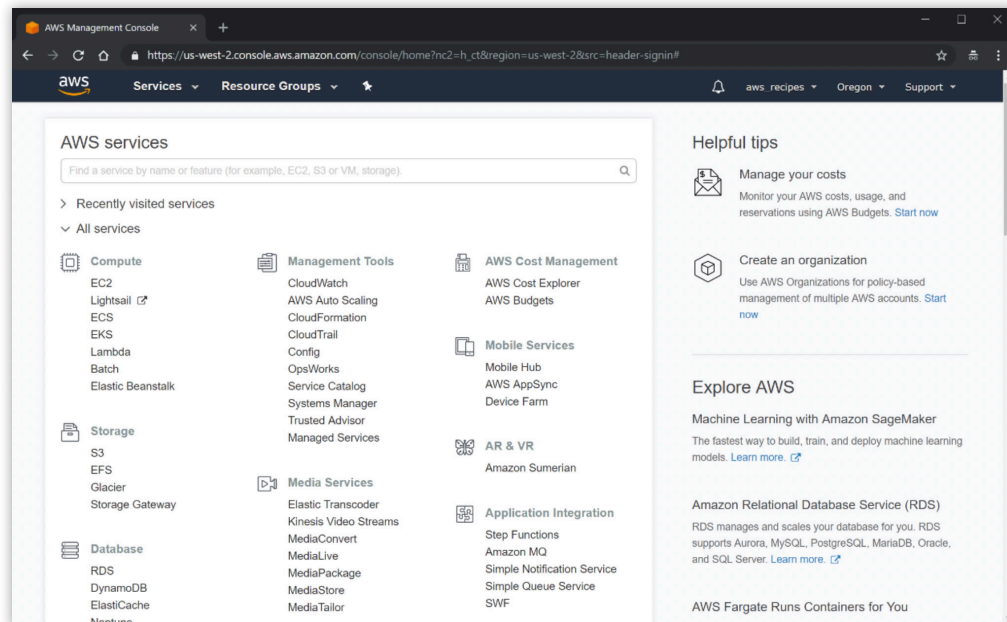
AWS Management Console ×

https://us-west-2.console.aws.amazon.com/console/home?nc2=h_ct&region=us-west-2&src=header-signin#

aws Services Resource Groups

aws_recipes Oregon Support

AWS services

Find a service by name or feature (for example, EC2, S3 or VM, storage).

> Recently visited services

All services

Compute
EC2
Lightsail
ECS
EKS
Lambda
Batch
Elastic Beanstalk

Storage
S3
EFS
Glacier
Storage Gateway

Database
RDS
DynamoDB
ElastiCache
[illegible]

Management Tools
CloudWatch
AWS Auto Scaling
CloudFormation
CloudTrail
Config
OpsWorks
Service Catalog
Systems Manager
Trusted Advisor
Managed Services

Media Services
Elastic Transcoder
Kinesis Video Streams
MediaConvert
MediaLive
MediaPackage
MediaStore
MediaTailor

AWS Cost Management
AWS Cost Explorer
AWS Budgets

Mobile Services
Mobile Hub
AWS AppSync
Device Farm

AR & VR
Amazon Sumerian

Application Integration
Step Functions
Amazon MQ
Simple Notification Service
Simple Queue Service
SWF

Helpful tips

Manage your costs
Monitor your AWS costs, usage, and reservations using AWS Budgets. Start now

Create an organization
Use AWS Organizations for policy-based management of multiple AWS accounts. Start now

Explore AWS

Machine Learning with Amazon SageMaker
The fastest way to build, train, and deploy machine learning models. Learn more.

Amazon Relational Database Service (RDS)
RDS manages and scales your database for you. RDS supports Aurora, MySQL, PostgreSQL, MariaDB, Oracle, and SQL Server. Learn more.

AWS Fargate Runs Containers for You